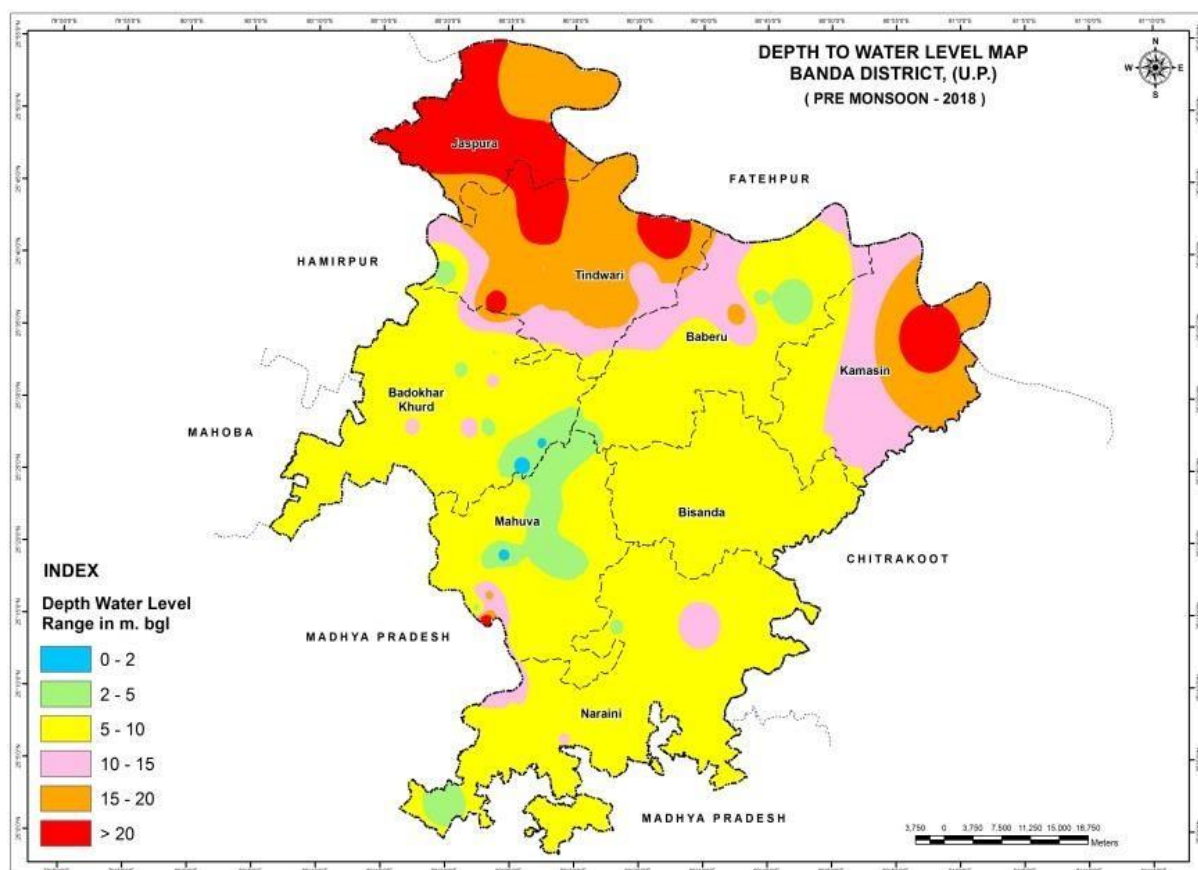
DEPTH TO WATER LEVEL MAP
BANDA DISTRICT, (U.P.)
( PRE MONSOON - 2018 )

N
W
E
S

Jaspura
FATEHPUR
HAMIRPUR
Tindwari
Baberu
Kamasin
Badokhar Khurd
MAHOBA
Mahuva
Bisanda
CHITRAKOOT
MADHYA PRADESH
Naraini
MADHYA PRADESH

INDEX
Depth Water Level Range in m. bgl
0 - 2
2 - 5
5 - 10
10 - 15
15 - 20
> 20

3,750 0 3,750 7,500 11,250 15,000 18,750
Meters